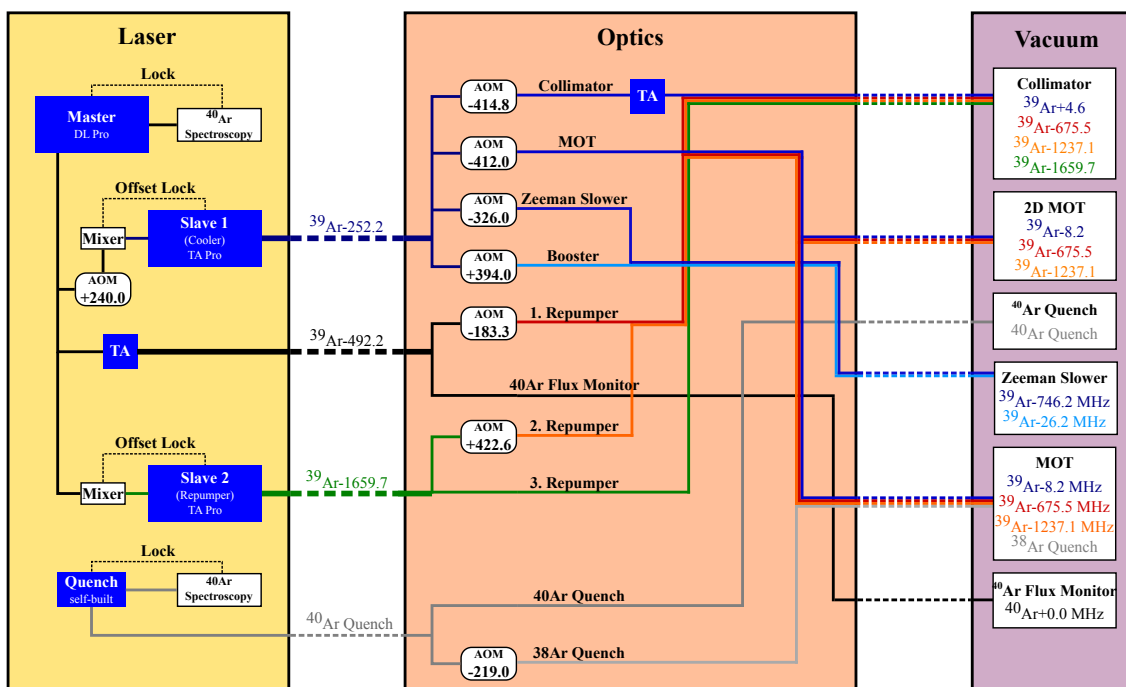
Laser

Lock

Master
DL Pro

$^{40}$Ar
Spectroscopy

Offset Lock

Mixer

Slave 1
(Cooler)
TA Pro

AOM
+240.0

TA

Offset Lock

Mixer

Slave 2
(Repumper)
TA Pro

Lock

Quench
self-built

40Ar
Spectroscopy

$^{39}$Ar-252.2

$^{39}$Ar-492.2

$^{39}$Ar-1659.7

$^{40}$Ar Quench

Optics

AOM
-414.8

Collimator

TA

AOM
-412.0

MOT

AOM
-326.0

Zeeman Slower

AOM
+394.0

Booster

AOM
-183.3

1. Repumper

40Ar Flux Monitor

AOM
+422.6

2. Repumper

3. Repumper

40Ar Quench

AOM
-219.0

38Ar Quench

Vacuum

Collimator
$^{39}$Ar+4.6
$^{39}$Ar-675.5
$^{39}$Ar-1237.1
$^{39}$Ar-1659.7

2D MOT
$^{39}$Ar-8.2
$^{39}$Ar-675.5
$^{39}$Ar-1237.1

$^{40}$Ar Quench
$^{40}$Ar Quench

Zeeman Slower
$^{39}$Ar-746.2 MHz
$^{39}$Ar-26.2 MHz

MOT
$^{39}$Ar-8.2 MHz
$^{39}$Ar-675.5 MHz
$^{39}$Ar-1237.1 MHz
$^{38}$Ar Quench

$^{40}$Ar Flux Monitor
$^{40}$Ar+0.0 MHz